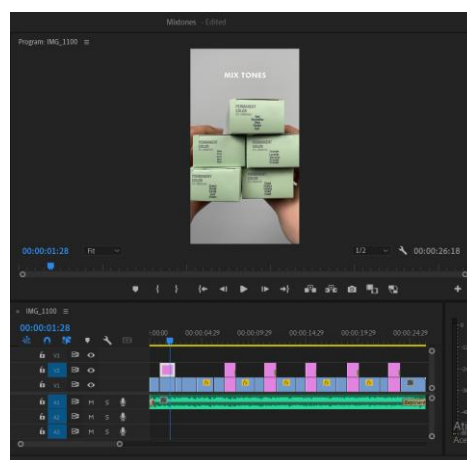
Mixtones - Edited

Program: IMG_1100 ≡

MIX TONES

PERMANENT COLOR

PERMANENT COLOR

PERMANENT COLOR

PERMANENT COLOR

PERMANENT COLOR

00:00:01:28 Fit 1/2 00:00:26:18

× IMG_1100 ≡

00:00:01:28

:00:00 00:00:04:29 00:00:09:29 00:00:14:29 00:00:19:29 00:00:24:29

V3

V2

V1

A1 M S

A2 M S

A3 M S

Ac